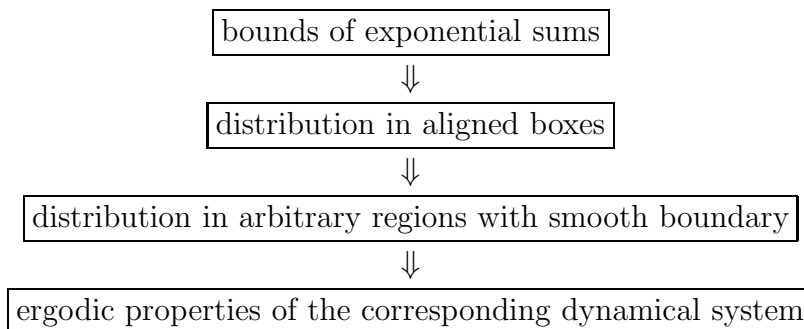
bounds of exponential sums

$\Downarrow$

distribution in aligned boxes

$\Downarrow$

distribution in arbitrary regions with smooth boundary

$\Downarrow$

ergodic properties of the corresponding dynamical system